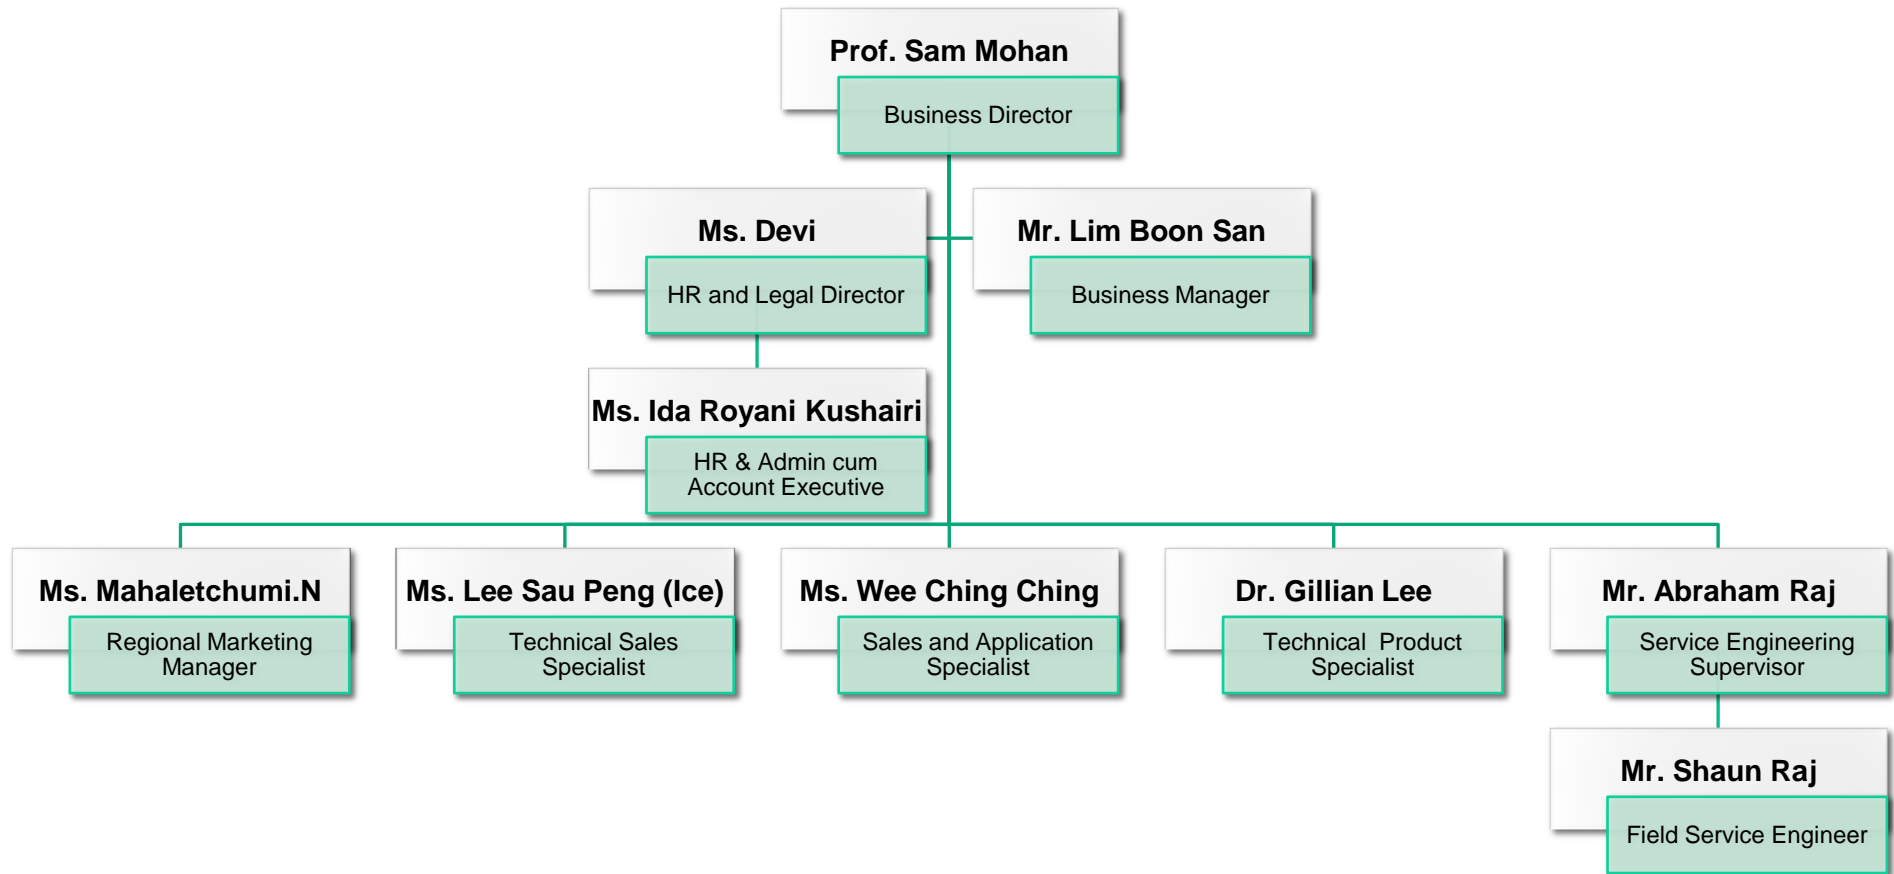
Prof. Sam Mohan
Business Director

Ms. Devi
HR and Legal Director

Mr. Lim Boon San
Business Manager

Ms. Ida Royani Kushairi
HR & Admin cum Account Executive

Ms. Mahaletchumi.N
Regional Marketing Manager

Ms. Lee Sau Peng (Ice)
Technical Sales Specialist

Ms. Wee Ching Ching
Sales and Application Specialist

Dr. Gillian Lee
Technical Product Specialist

Mr. Abraham Raj
Service Engineering Supervisor

Mr. Shaun Raj
Field Service Engineer